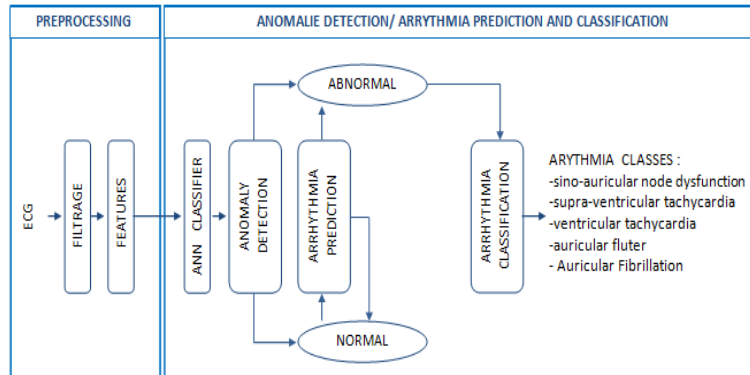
PREPROCESSING

ANOMALIE DETECTION/ ARRYTHMIA PREDICTION AND CLASSIFICATION

ECG

FILTRAGE

FEATURES

ANN CLASSIFIER

ANOMALY DETECTION

ABNORMAL

ARRHYTHMIA PREDICTION

NORMAL

ARRHYTHMIA CLASSIFICATION

ARYTHMIA CLASSES :
-sino-auricular node dysfunction
-supra-ventricular tachycardia
-ventricular tachycardia
-auricular fluter
- Auricular Fibrillation